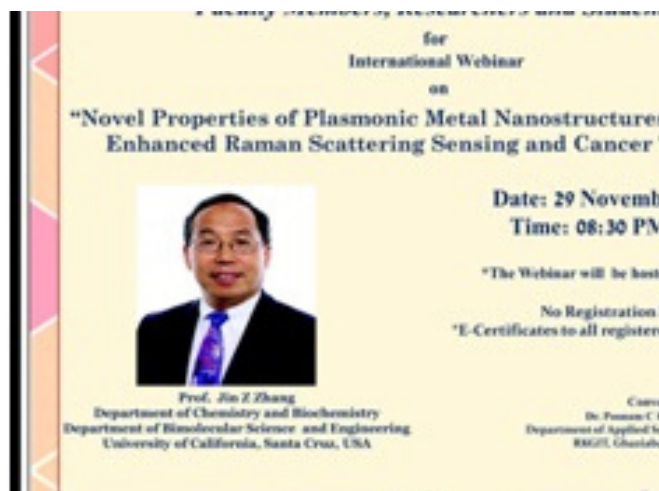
Faculty Members, Researchers and Students

for

International Webinar

on

"Novel Properties of Plasmonic Metal Nanostructure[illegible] Enhanced Raman Scattering Sensing and Cancer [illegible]

Date: 29 Novemb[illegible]

Time: 08:30 PM

*The Webinar will be host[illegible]

No Registration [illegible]

*E-Certificates to all registere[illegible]

Prof. Jin Z Zhang
Department of Chemistry and Biochemistry
Department of Biomolecular Science and Engineering
University of California, Santa Cruz, USA

Conv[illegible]
Dr. Poonam C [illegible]
Department of Applied S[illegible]
RKGIT, Ghaziab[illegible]